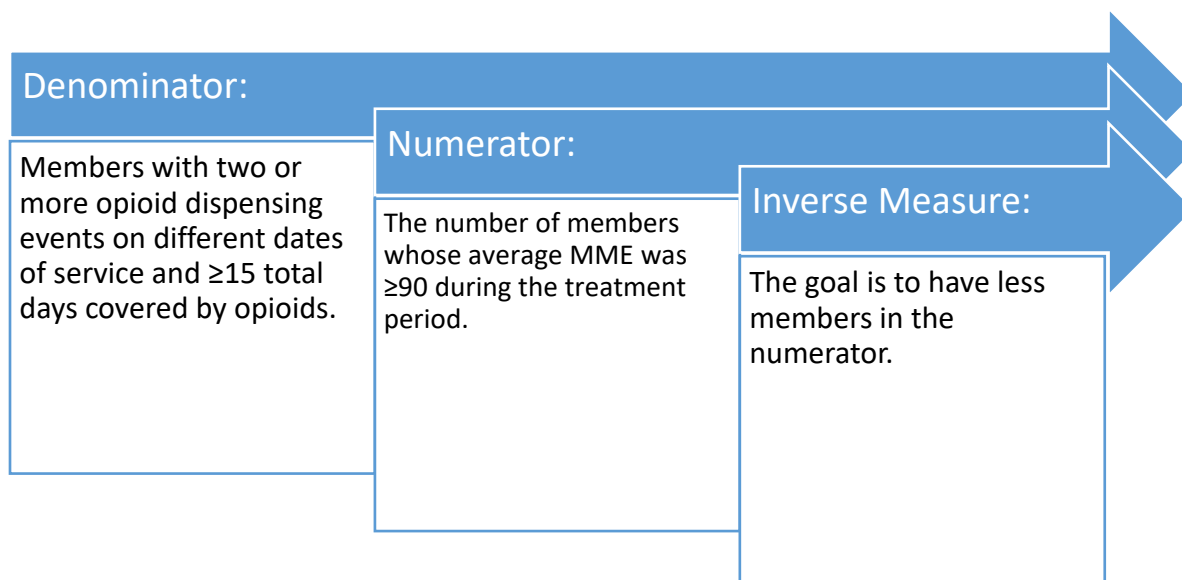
Denominator:

Members with two or more opioid dispensing events on different dates of service and ≥15 total days covered by opioids.

Numerator:

The number of members whose average MME was ≥90 during the treatment period.

Inverse Measure:

The goal is to have less members in the numerator.